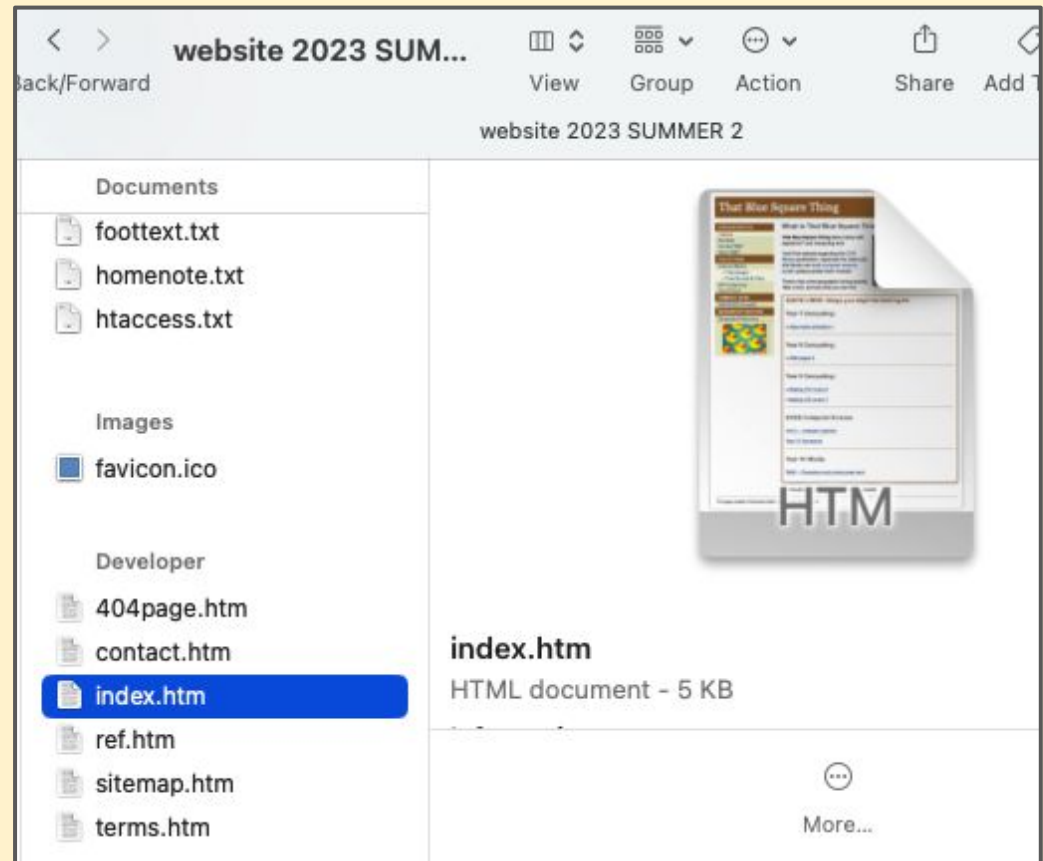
ack/Forward website 2023 SUM... View Group Action Share Add T

website 2023 SUMMER 2

Documents
foottext.txt
homenote.txt
htaccess.txt

Images
favicon.ico

Developer
404page.htm
contact.htm
index.htm
ref.htm
sitemap.htm
terms.htm

That Blue Square Thing

HTM

index.htm
HTML document - 5 KB
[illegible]

More...